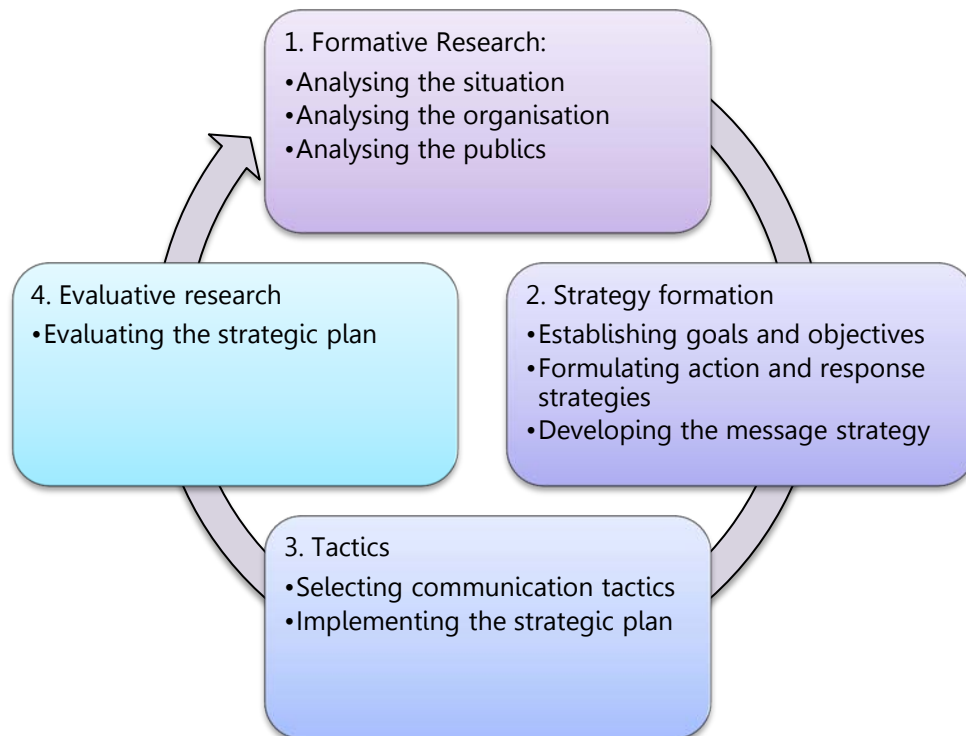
1. Formative Research:
•Analysing the situation
•Analysing the organisation
•Analysing the publics

2. Strategy formation
•Establishing goals and objectives
•Formulating action and response strategies
•Developing the message strategy

3. Tactics
•Selecting communication tactics
•Implementing the strategic plan

4. Evaluative research
•Evaluating the strategic plan